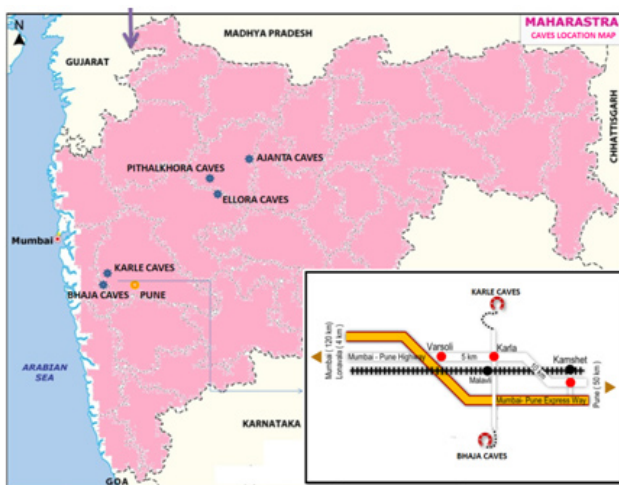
N
MAHARASTRA
CAVES LOCATION MAP
MADHYA PRADESH
GUJARAT
CHHATTISGARH
AJANTA CAVES
PITHALKHORA CAVES
ELLORA CAVES
Mumbai
KARLE CAVES
BHAJA CAVES
PUNE
ARABIAN SEA
KARNATAKA
GOA
KARLE CAVES
Mumbai (120 km)
Lonavala (4 km)
Varsoli
Karla
Kamshet
Mumbai - Pune Highway
5 km
Malavli
Mumbai - Pune Express Way
Pune (50 km)
BHAJA CAVES